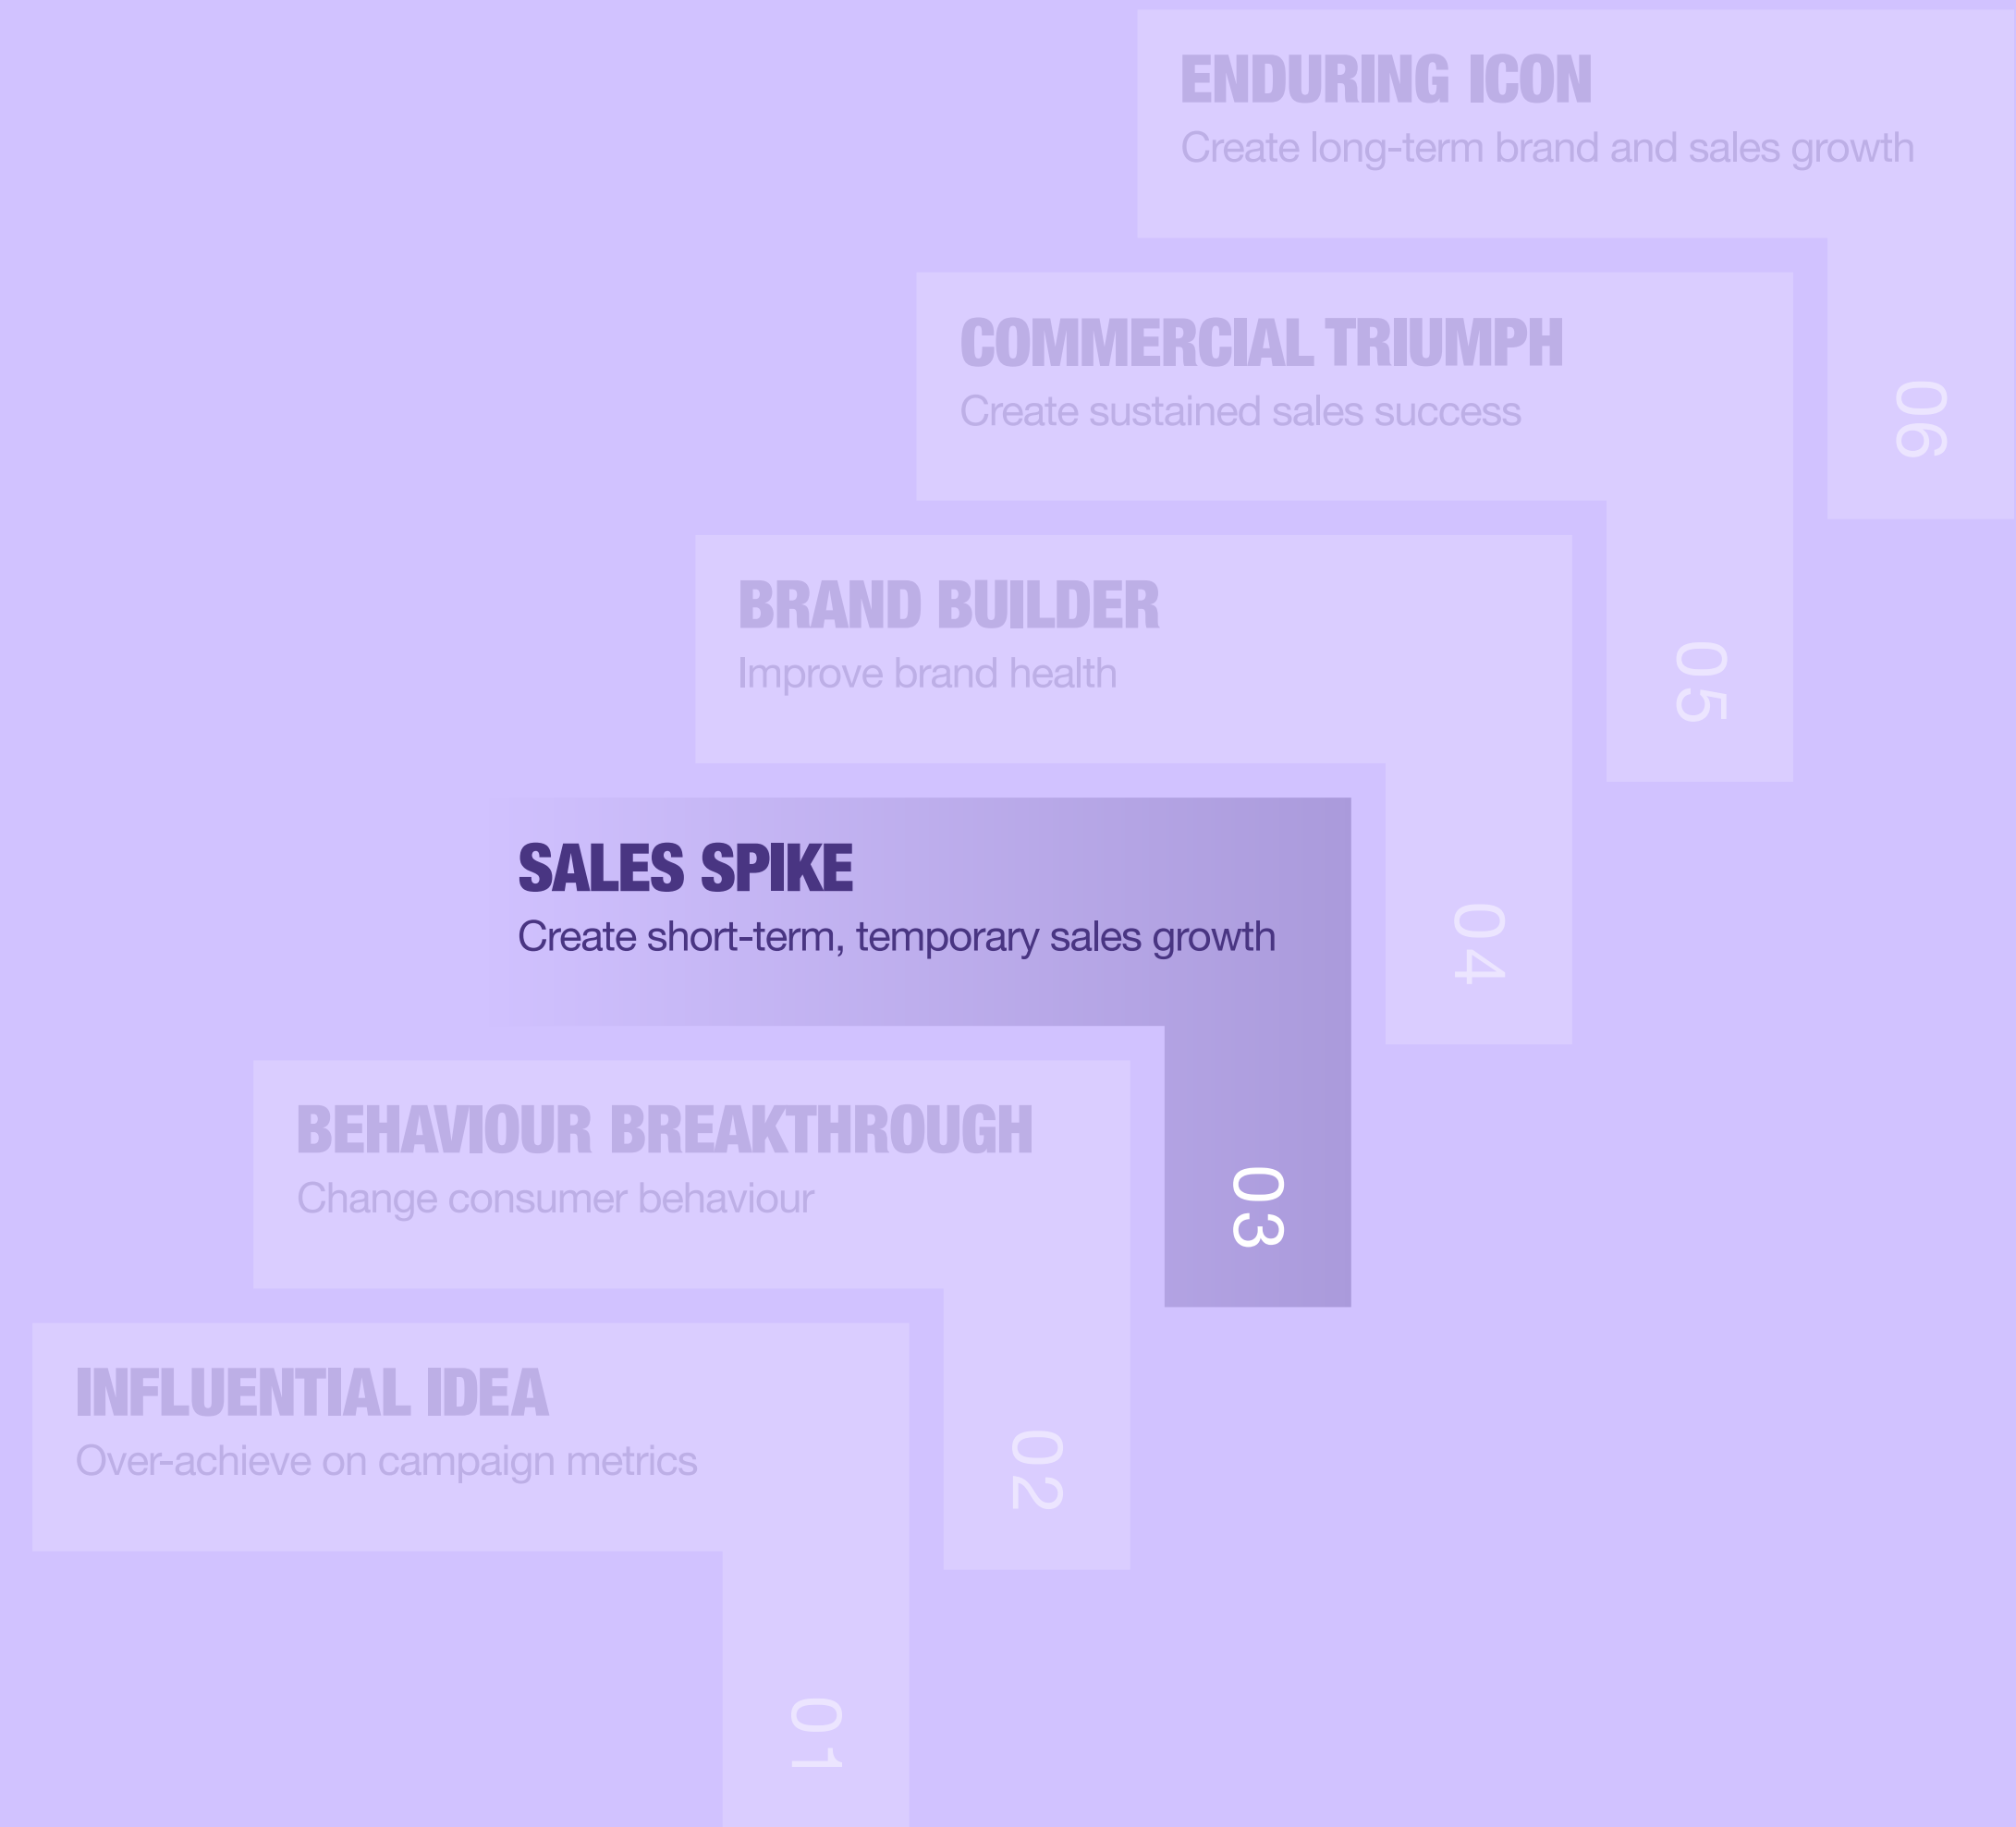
ENDURING ICON
Create long-term brand and sales growth

06

COMMERCIAL TRIUMPH
Create sustained sales success

05

BRAND BUILDER
Improve brand health

04

SALES SPIKE
Create short-term, temporary sales growth

03

BEHAVIOUR BREAKTHROUGH
Change consumer behaviour

02

INFLUENTIAL IDEA
Over-achieve on campaign metrics

01